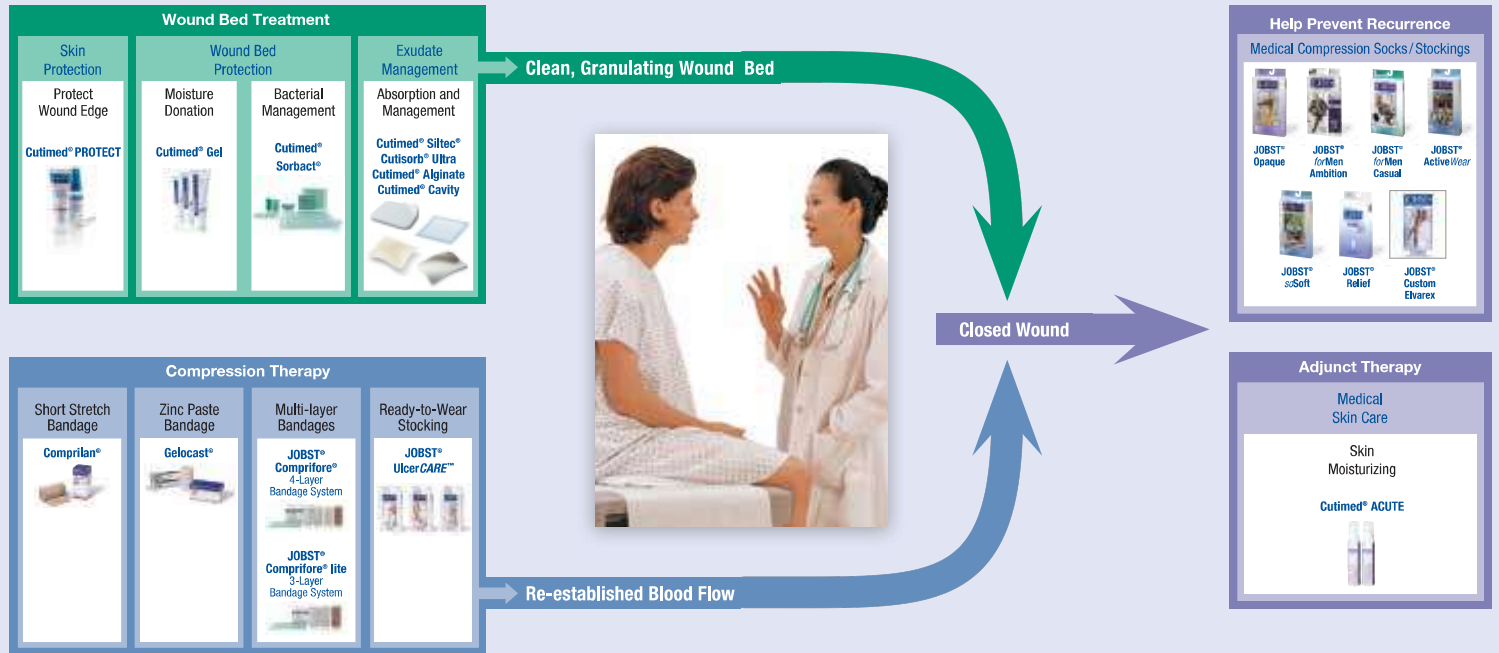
Wound Bed Treatment

Skin Protection

Protect Wound Edge

Cutimed® PROTECT

Wound Bed Protection

Moisture Donation

Cutimed® Gel

Bacterial Management

Cutimed® Sorbact®

Exudate Management

Absorption and Management

Cutimed® Siltec® Cutisorb® Ultra Cutimed® Alginate Cutimed® Cavity

Clean, Granulating Wound Bed

Compression Therapy

Short Stretch Bandage

Comprilan®

Zinc Paste Bandage

Gelocast®

Multi-layer Bandages

JOBST® Comprifore® 4-Layer Bandage System

JOBST® Comprifore® lite 3-Layer Bandage System

Ready-to-Wear Stocking

JOBST® UlcerCARE™

Re-established Blood Flow

Closed Wound

Help Prevent Recurrence

Medical Compression Socks/Stockings

JOBST® Opaque

JOBST® forMen Ambition

JOBST® forMen Casual

JOBST® ActiveWear

JOBST® soSoft

JOBST® Relief

JOBST® Custom Elvarex

Adjunct Therapy

Medical Skin Care

Skin Moisturizing

Cutimed® ACUTE